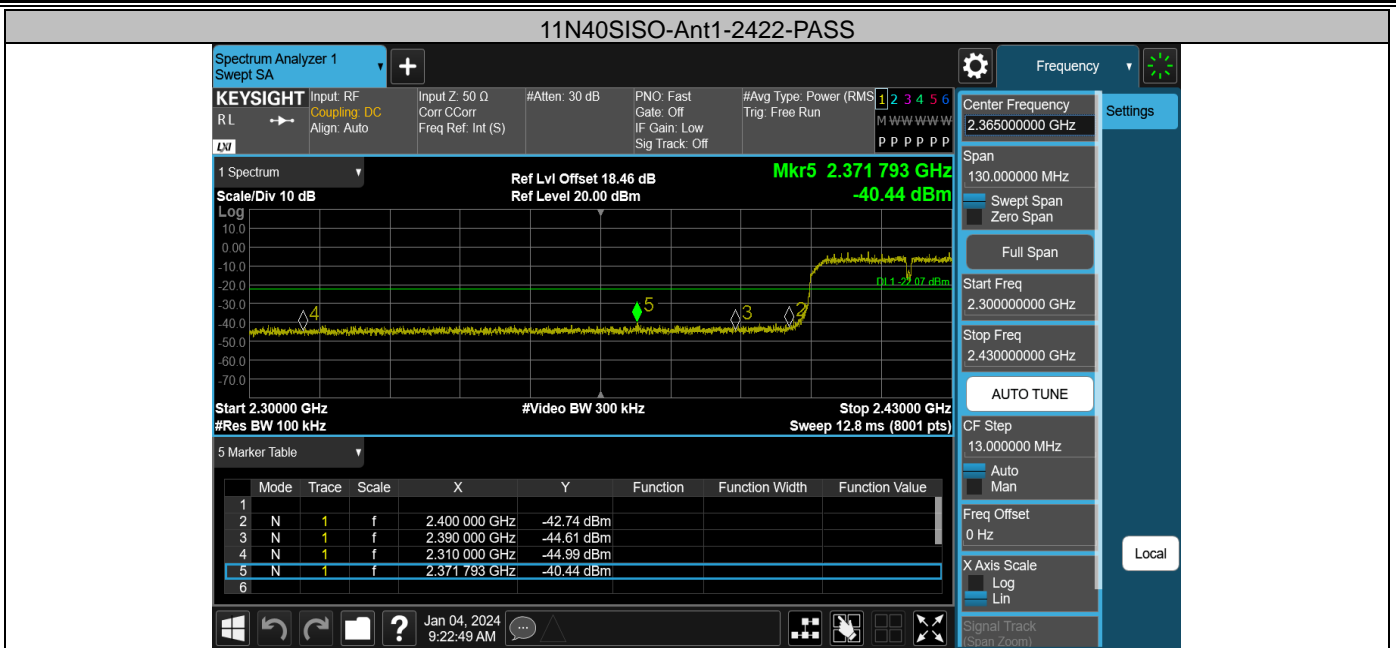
11N40SISO-Ant1-2422-PASS

Spectrum Analyzer 1
Swept SA

Frequency

KEYSIGHT
RL
LXI

Input: RF
Coupling: DC
Align: Auto

Input Z: 50 Ω
Corr CCorr
Freq Ref: Int (S)

#Atten: 30 dB

PNO: Fast
Gate: Off
IF Gain: Low
Sig Track: Off

#Avg Type: Power (RMS)
Trig: Free Run

1 2 3 4 5 6
M WWWWWW
P P P P P P

1 Spectrum

Scale/Div 10 dB
Log

Ref Lvl Offset 18.46 dB
Ref Level 20.00 dBm

Mkr5 2.371 793 GHz
-40.44 dBm

10.0
0.00
-10.0
-20.0
-30.0
-40.0
-50.0
-60.0
-70.0

DL1 -22.07 dBm

4 5 3 2

Start 2.30000 GHz
#Res BW 100 kHz

#Video BW 300 kHz

Stop 2.43000 GHz
Sweep 12.8 ms (8001 pts)

5 Marker Table

| | Mode | Trace | Scale | X | Y | Function | Function Width | Function Value |
|---|---|---|---|---|---|---|---|---|
| 1 | | | | | | | | |
| 2 | N | 1 | f | 2.400 000 GHz | -42.74 dBm | | | |
| 3 | N | 1 | f | 2.390 000 GHz | -44.61 dBm | | | |
| 4 | N | 1 | f | 2.310 000 GHz | -44.99 dBm | | | |
| 5 | N | 1 | f | 2.371 793 GHz | -40.44 dBm | | | |
| 6 | | | | | | | | |

Jan 04, 2024
9:22:49 AM

Center Frequency
2.365000000 GHz

Settings

Span
130.000000 MHz
Swept Span
Zero Span

Full Span

Start Freq
2.300000000 GHz

Stop Freq
2.430000000 GHz

AUTO TUNE

CF Step
13.000000 MHz
Auto
Man

Freq Offset
0 Hz

X Axis Scale
Log
Lin

Signal Track
(Span Zoom)

Local